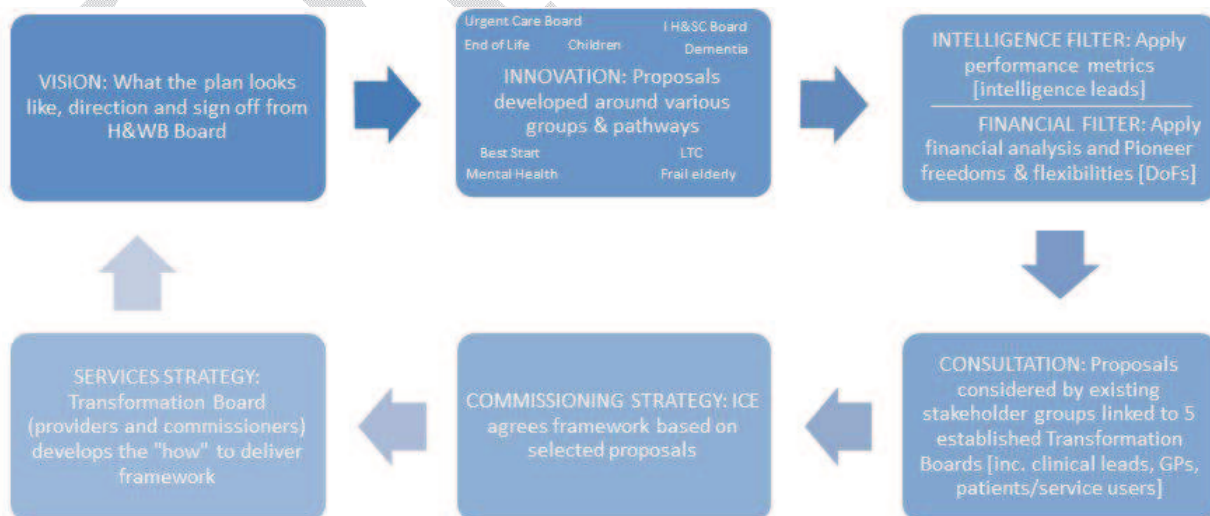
VISION: What the plan looks like, direction and sign off from H&WB Board

Urgent Care Board
I H&SC Board
End of Life
Children
Dementia
INNOVATION: Proposals developed around various groups & pathways
Best Start
LTC
Mental Health
Frail elderly

INTELLIGENCE FILTER: Apply performance metrics [intelligence leads]

FINANCIAL FILTER: Apply financial analysis and Pioneer freedoms & flexibilities [DoFs]

CONSULTATION: Proposals considered by existing stakeholder groups linked to 5 established Transformation Boards [inc. clinical leads, GPs, patients/service users]

COMMISSIONING STRATEGY: ICE agrees framework based on selected proposals

SERVICES STRATEGY: Transformation Board (providers and commissioners) develops the "how" to deliver framework